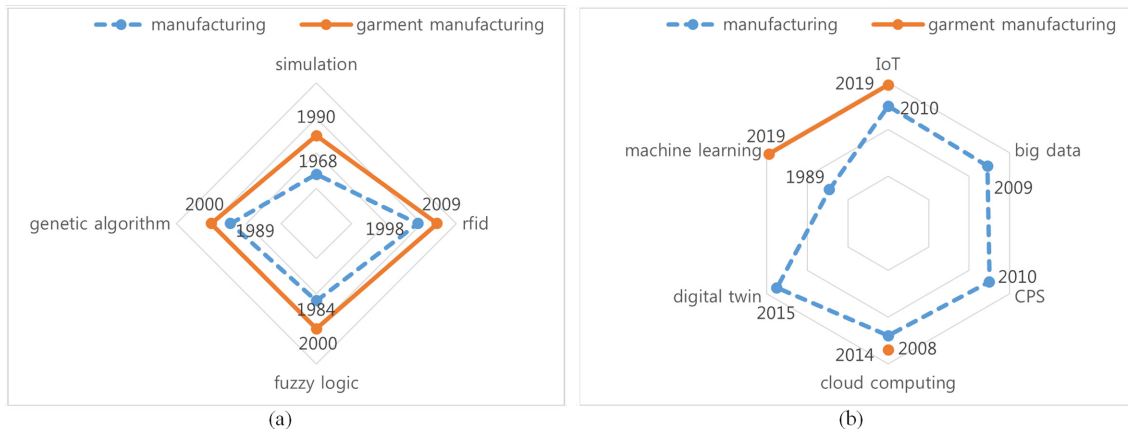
manufacturing
garment manufacturing

simulation
1990
1968
genetic algorithm
2000
1989
2009
1998
rfid
1984
2000
fuzzy logic

(a)

manufacturing
garment manufacturing

IoT
2019
2010
machine learning
2019
1989
big data
2009
2010
CPS
digital twin
2015
2014
2008
cloud computing

(b)